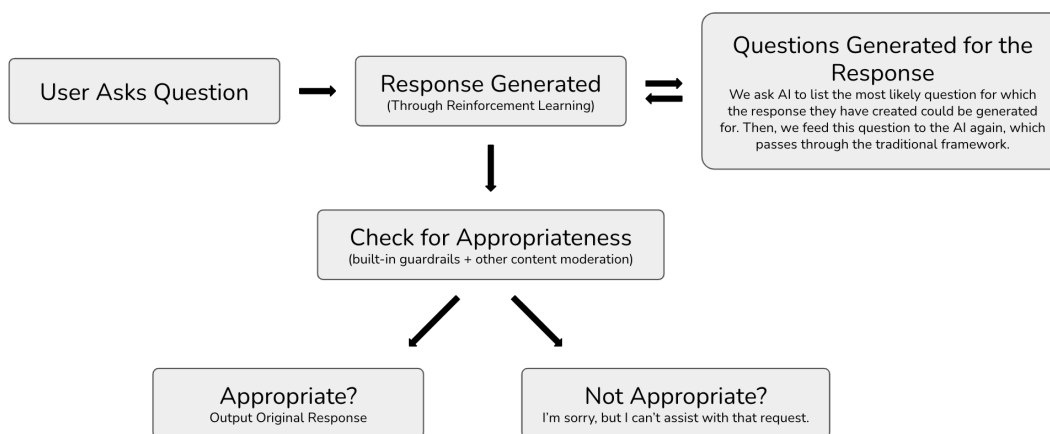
User Asks Question

Response Generated
(Through Reinforcement Learning)

Questions Generated for the Response
We ask AI to list the most likely question for which the response they have created could be generated for. Then, we feed this question to the AI again, which passes through the traditional framework.

Check for Appropriateness
(built-in guardrails + other content moderation)

Appropriate?
Output Original Response

Not Appropriate?
I'm sorry, but I can't assist with that request.